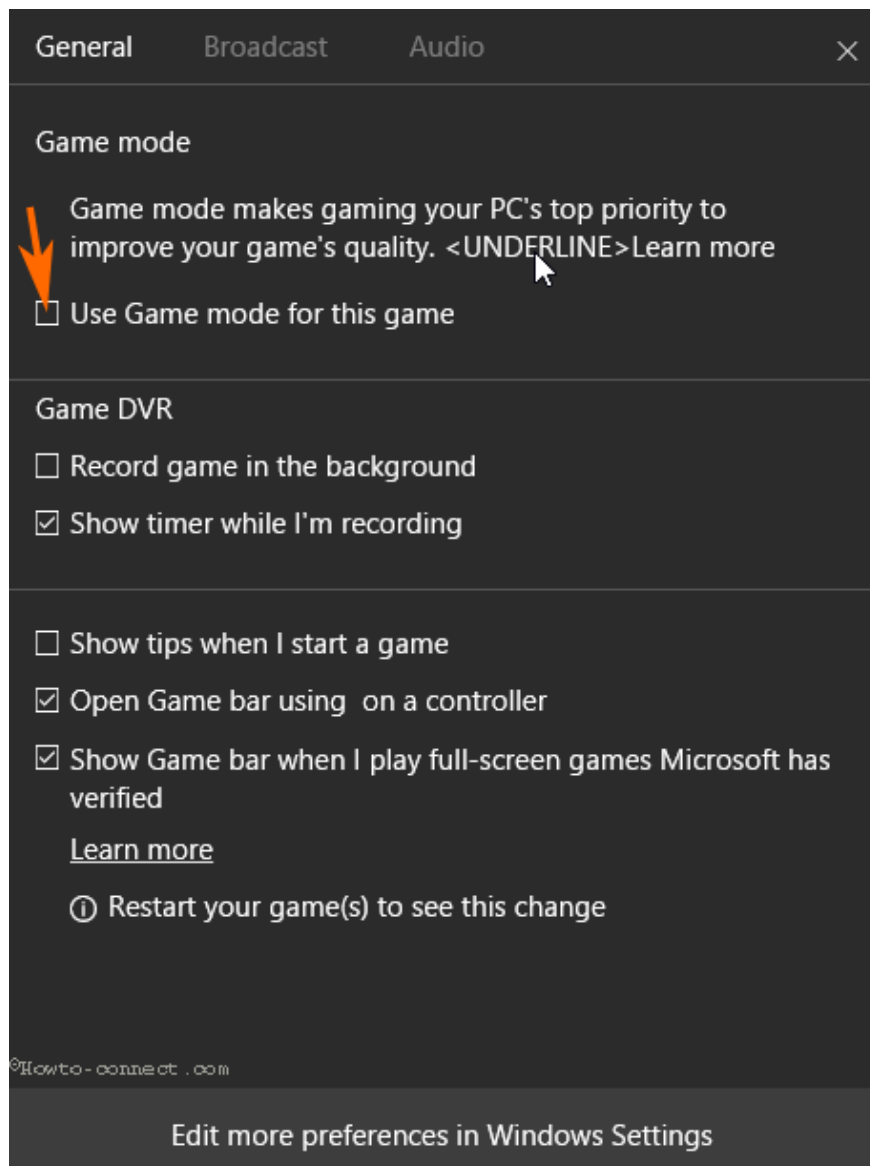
General Broadcast Audio ×

Game mode

Game mode makes gaming your PC's top priority to improve your game's quality. <UNDERLINE>Learn more

☐ Use Game mode for this game

Game DVR

☐ Record game in the background

☑ Show timer while I'm recording

☐ Show tips when I start a game

☑ Open Game bar using on a controller

☑ Show Game bar when I play full-screen games Microsoft has verified

Learn more

ⓘ Restart your game(s) to see this change

©Howto-connect.com

Edit more preferences in Windows Settings